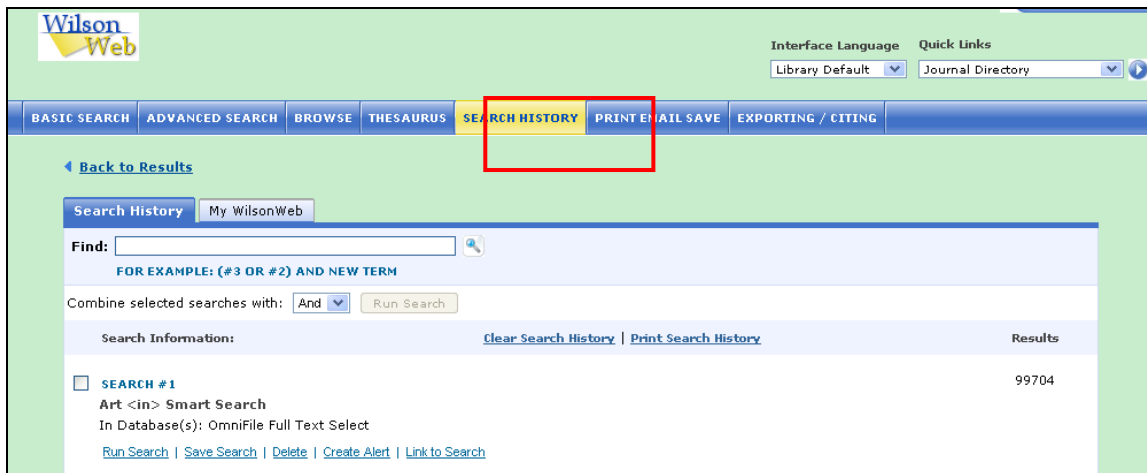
Wilson Web

Interface Language Quick Links
Library Default
Journal Directory

BASIC SEARCH | ADVANCED SEARCH | BROWSE | THESAURUS | SEARCH HISTORY | PRINT EMAIL SAVE | EXPORTING / CITING

Back to Results

Search History | My WilsonWeb

Find:
FOR EXAMPLE: (#3 OR #2) AND NEW TERM

Combine selected searches with: And Run Search

Search Information: Clear Search History | Print Search History Results

SEARCH #1 99704
Art <in> Smart Search
In Database(s): OmniFile Full Text Select

Run Search | Save Search | Delete | Create Alert | Link to Search